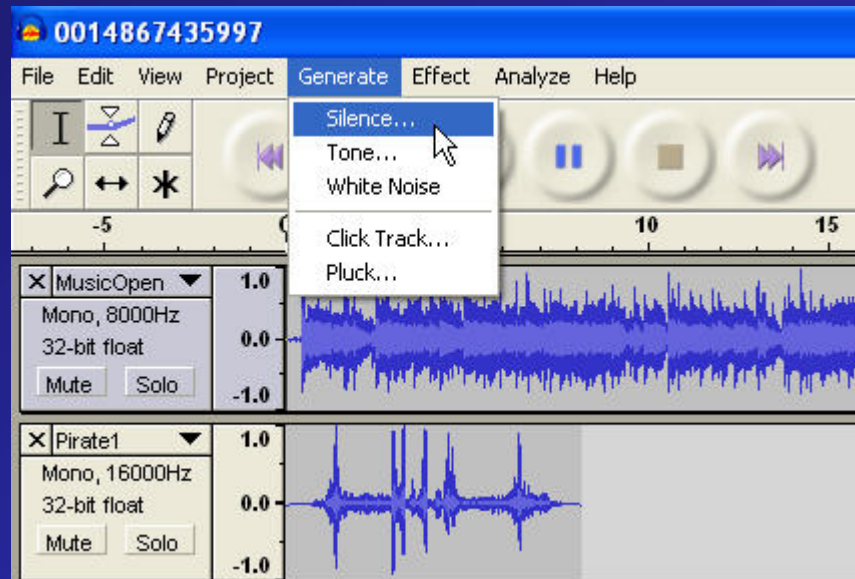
0014867435997

File Edit View Project Generate Effect Analyze Help

Silence...
Tone...
White Noise
Click Track...
Pluck...

-5 10 15

× MusicOpen
Mono, 8000Hz
32-bit float
Mute Solo

1.0
0.0
-1.0

× Pirate1
Mono, 16000Hz
32-bit float
Mute Solo

1.0
0.0
-1.0